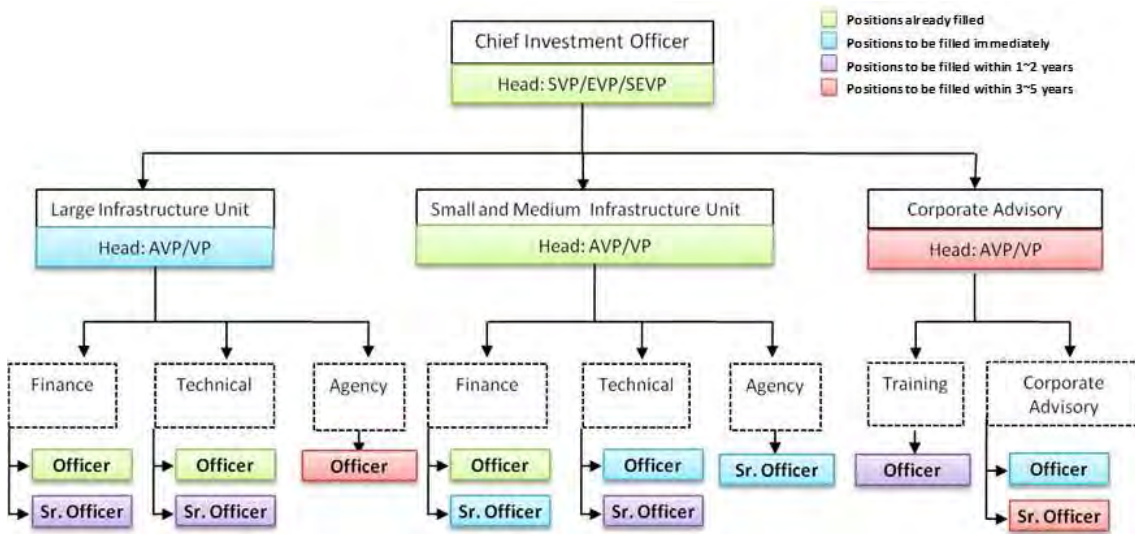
Positions already filled
Positions to be filled immediately
Positions to be filled within 1~2 years
Positions to be filled within 3~5 years

Chief Investment Officer
Head: SVP/EVP/SEVP

Large Infrastructure Unit
Head: AVP/VP

Small and Medium Infrastructure Unit
Head: AVP/VP

Corporate Advisory
Head: AVP/VP

Finance
Officer
Sr. Officer

Technical
Officer
Sr. Officer

Agency
Officer

Finance
Officer
Sr. Officer

Technical
Officer
Sr. Officer

Agency
Sr. Officer

Training
Officer

Corporate Advisory
Officer
Sr. Officer